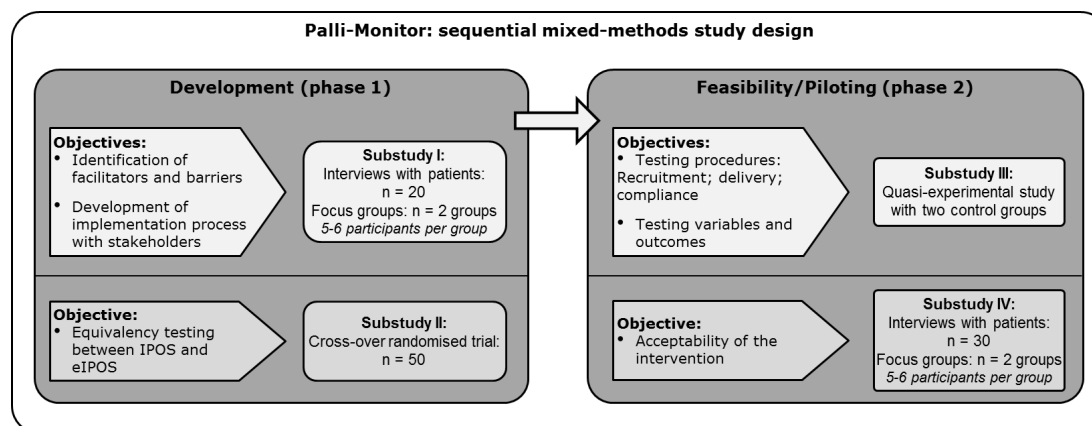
Palli-Monitor: sequential mixed-methods study design

Development (phase 1)

Objectives:
- Identification of facilitators and barriers
- Development of implementation process with stakeholders

Substudy I:
Interviews with patients: n = 20
Focus groups: n = 2 groups
5-6 participants per group

Objective:
- Equivalency testing between IPOS and eIPOS

Substudy II:
Cross-over randomised trial: n = 50

Feasibility/Piloting (phase 2)

Objectives:
- Testing procedures: Recruitment; delivery; compliance
- Testing variables and outcomes

Substudy III:
Quasi-experimental study with two control groups

Objective:
- Acceptability of the intervention

Substudy IV:
Interviews with patients: n = 30
Focus groups: n = 2 groups
5-6 participants per group